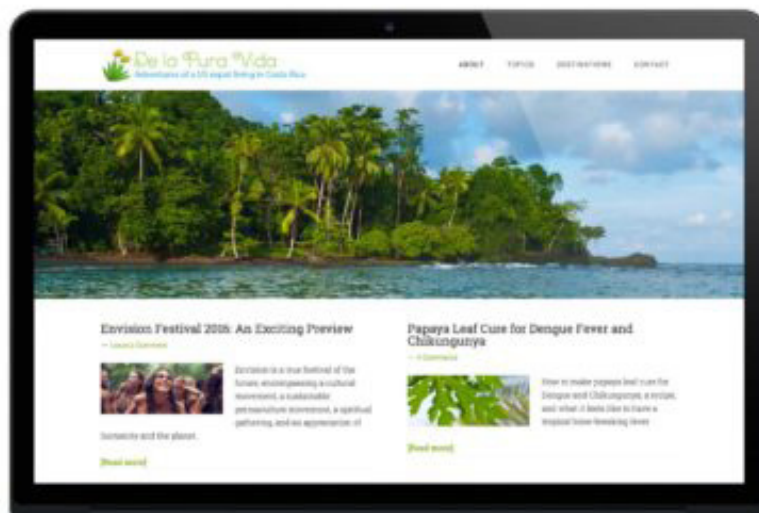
De la Pura Vida
Adventures of a US expat living in Costa Rica

ABOUT TOPICS DESTINATIONS CONTACT

Envision Festival 2016: An Exciting Preview
— Leave a Comment

Envision is a true festival of the future, encompassing a cultural movement, a sustainable permaculture movement, a spiritual gathering, and an appreciation of humanity and the planet.

[Read more]

Papaya Leaf Cure for Dengue Fever and Chikungunya
— 4 Comments

How to make papaya leaf cure for Dengue and Chikungunya, a recipe, and what it feels like to have a tropical bone-breaking fever.

[Read more]